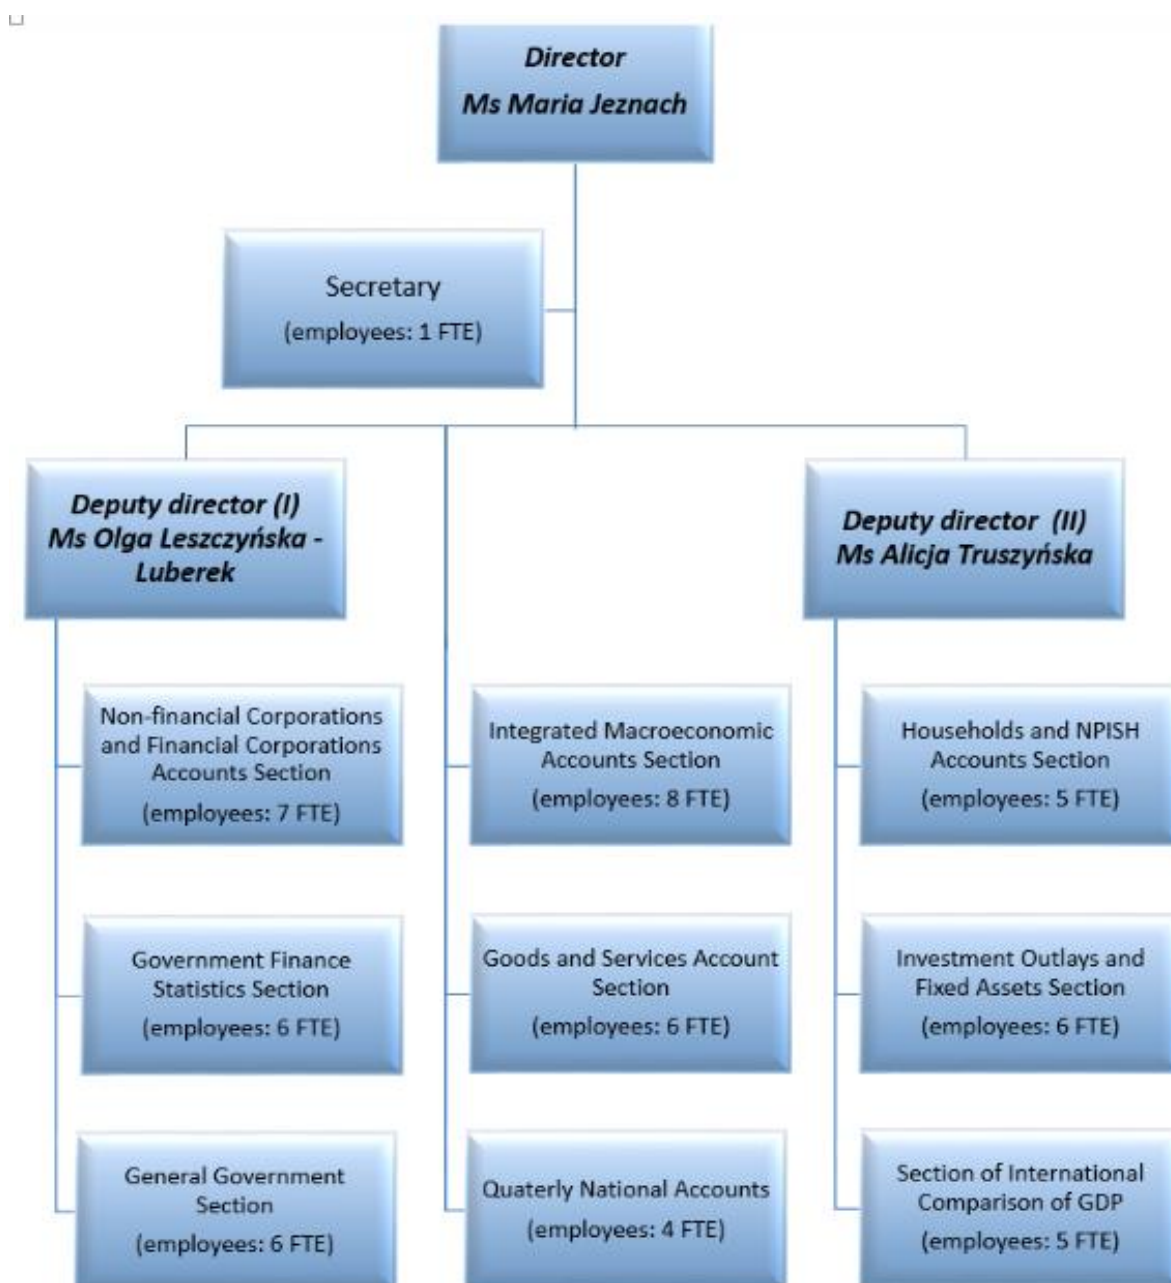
Director
Ms Maria Jeznach

Secretary
(employees: 1 FTE)

Deputy director (I)
Ms Olga Leszczyńska - Luberek

Deputy director (II)
Ms Alicja Truszyńska

Non-financial Corporations and Financial Corporations Accounts Section
(employees: 7 FTE)

Government Finance Statistics Section
(employees: 6 FTE)

General Government Section
(employees: 6 FTE)

Integrated Macroeconomic Accounts Section
(employees: 8 FTE)

Goods and Services Account Section
(employees: 6 FTE)

Quaterly National Accounts
(employees: 4 FTE)

Households and NPISH Accounts Section
(employees: 5 FTE)

Investment Outlays and Fixed Assets Section
(employees: 6 FTE)

Section of International Comparison of GDP
(employees: 5 FTE)